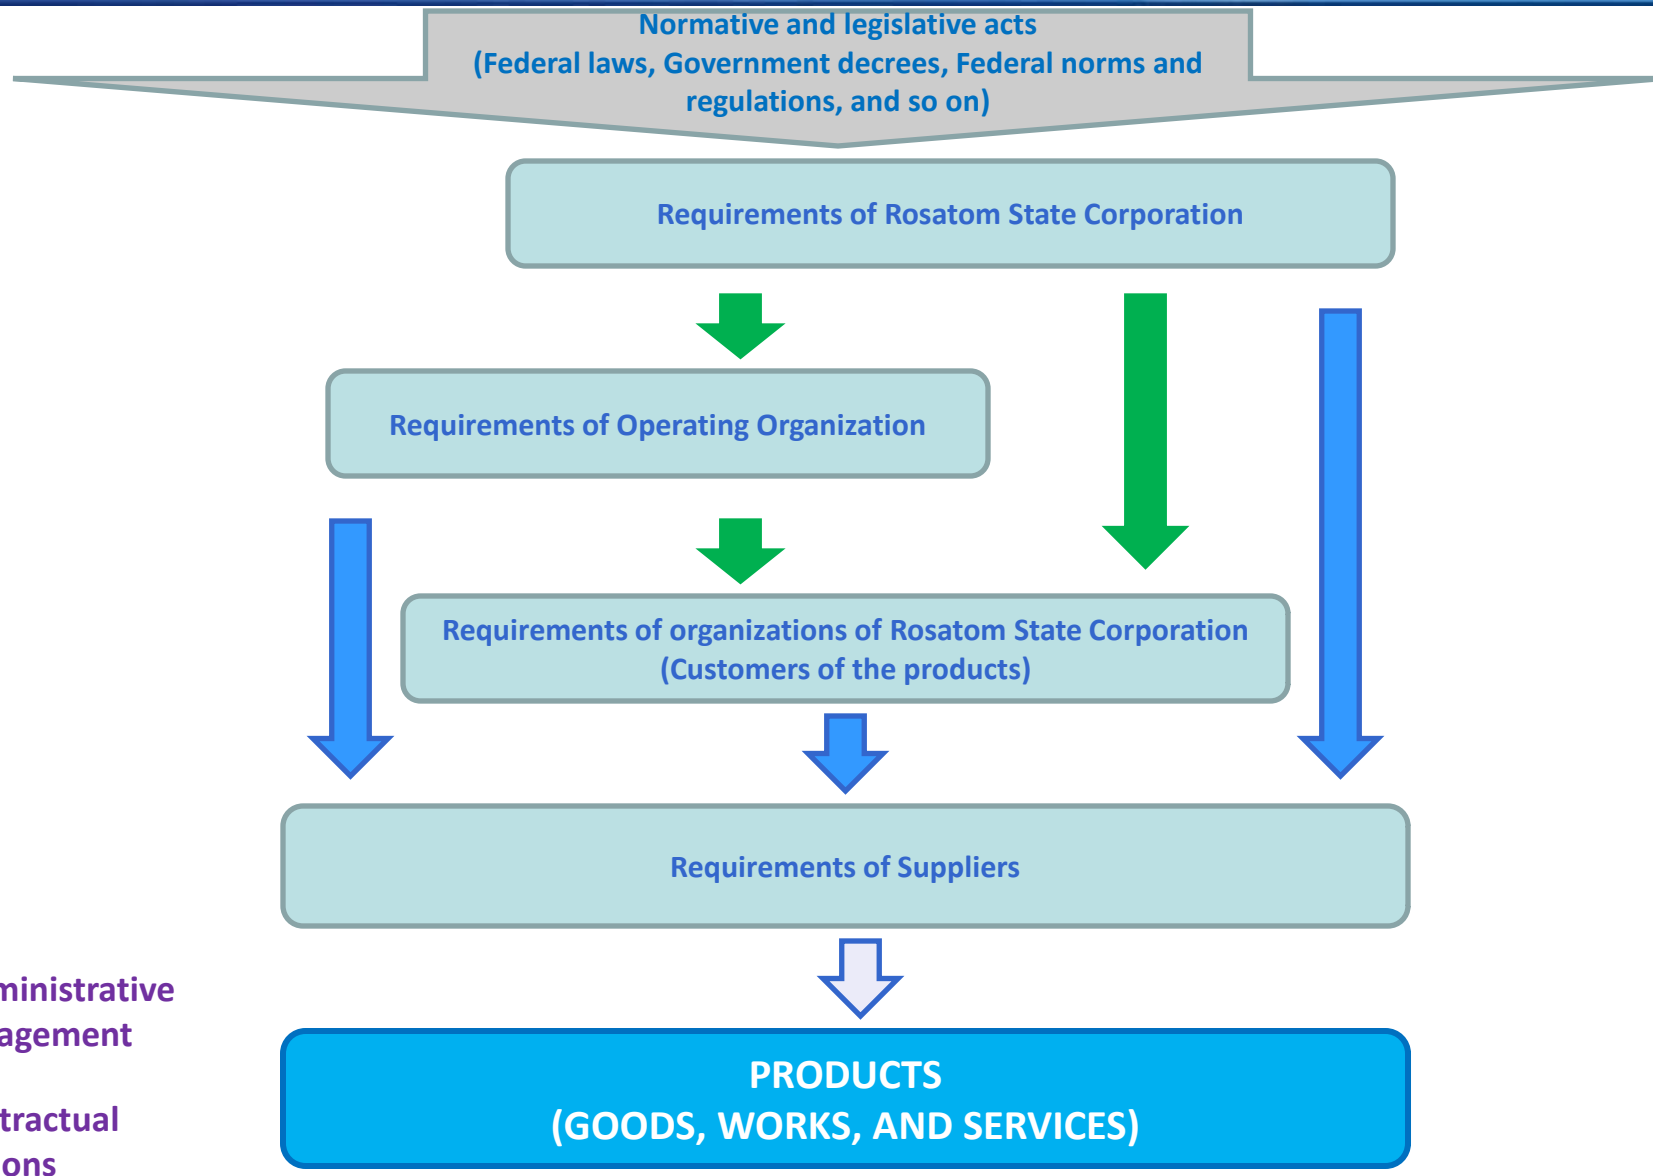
Normative and legislative acts
(Federal laws, Government decrees, Federal norms and regulations, and so on)

Requirements of Rosatom State Corporation

Requirements of Operating Organization

Requirements of organizations of Rosatom State Corporation
(Customers of the products)

Requirements of Suppliers

ministrative
agement

tractual
ons

PRODUCTS
(GOODS, WORKS, AND SERVICES)